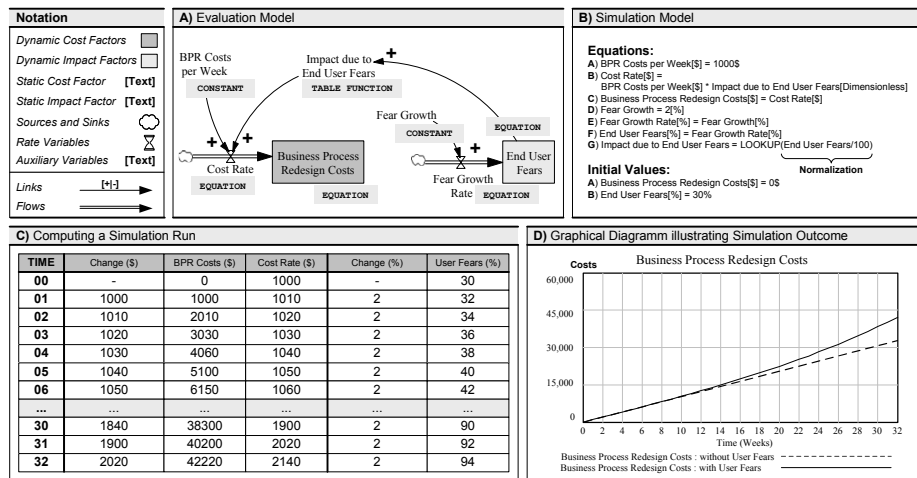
**Notation**

Dynamic Cost Factors
Dynamic Impact Factors
Static Cost Factor [Text]
Static Impact Factor [Text]
Sources and Sinks
Rate Variables
Auxiliary Variables [Text]
Links [+|-]
Flows

**A)** Evaluation Model

BPR Costs per Week
CONSTANT
Impact due to End User Fears
TABLE FUNCTION
+
+ +
Cost Rate
EQUATION
Business Process Redesign Costs
EQUATION
Fear Growth
CONSTANT
EQUATION
End User Fears
Fear Growth Rate
EQUATION

**B)** Simulation Model

**Equations:**
**A)** BPR Costs per Week[$] = 1000$
**B)** Cost Rate[$] = BPR Costs per Week[$] * Impact due to End User Fears[Dimensionless]
**C)** Business Process Redesign Costs[$] = Cost Rate[$]
**D)** Fear Growth = 2[%]
**E)** Fear Growth Rate[%] = Fear Growth[%]
**F)** End User Fears[%] = Fear Growth Rate[%]
**G)** Impact due to End User Fears = LOOKUP(End User Fears/100)
Normalization

**Initial Values:**
**A)** Business Process Redesign Costs[$] = 0$
**B)** End User Fears[%] = 30%

**C)** Computing a Simulation Run

| TIME | Change ($) | BPR Costs ($) | Cost Rate ($) | Change (%) | User Fears (%) |
|---|---|---|---|---|---|
| 00 | - | 0 | 1000 | - | 30 |
| 01 | 1000 | 1000 | 1010 | 2 | 32 |
| 02 | 1010 | 2010 | 1020 | 2 | 34 |
| 03 | 1020 | 3030 | 1030 | 2 | 36 |
| 04 | 1030 | 4060 | 1040 | 2 | 38 |
| 05 | 1040 | 5100 | 1050 | 2 | 40 |
| 06 | 1050 | 6150 | 1060 | 2 | 42 |
| ... | ... | ... | ... | ... | ... |
| 30 | 1840 | 38300 | 1900 | 2 | 90 |
| 31 | 1900 | 40200 | 2020 | 2 | 92 |
| 32 | 2020 | 42220 | 2140 | 2 | 94 |

**D)** Graphical Diagramm illustrating Simulation Outcome

Business Process Redesign Costs
Costs
60,000
45,000
30,000
15,000
0
0 2 4 6 8 10 12 14 16 18 20 22 24 26 28 30 32
Time (Weeks)
Business Process Redesign Costs : without User Fears
Business Process Redesign Costs : with User Fears